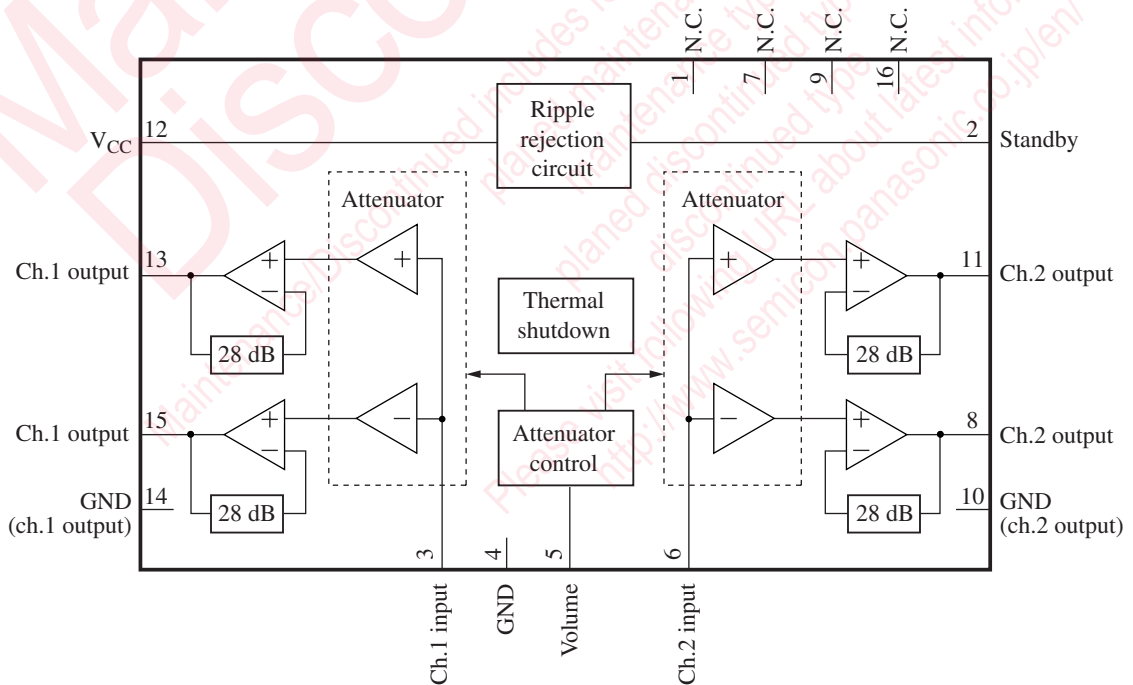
N.C.
1
N.C.
7
N.C.
9
N.C.
16

$V_{CC}$ 12

Ripple rejection circuit

2 Standby

Attenuator

Attenuator

Ch.1 output 13

+
−

+

28 dB

Thermal shutdown

+

+
−

11 Ch.2 output

28 dB

Ch.1 output 15

+
−

−

Attenuator control

−

+
−

8 Ch.2 output

GND (ch.1 output) 14

28 dB

28 dB

10 GND (ch.2 output)

3
Ch.1 input
4
GND
5
Volume
6
Ch.2 input

Maintenance/Discontinued

Maintenance/Discontinued includes following four Product lifecycle stage. maintenance type, planed maintenance type, planed discontinued typed, discontinued type

Please visit following URL about latest information. http://www.semicon.panasonic.co.jp/en/